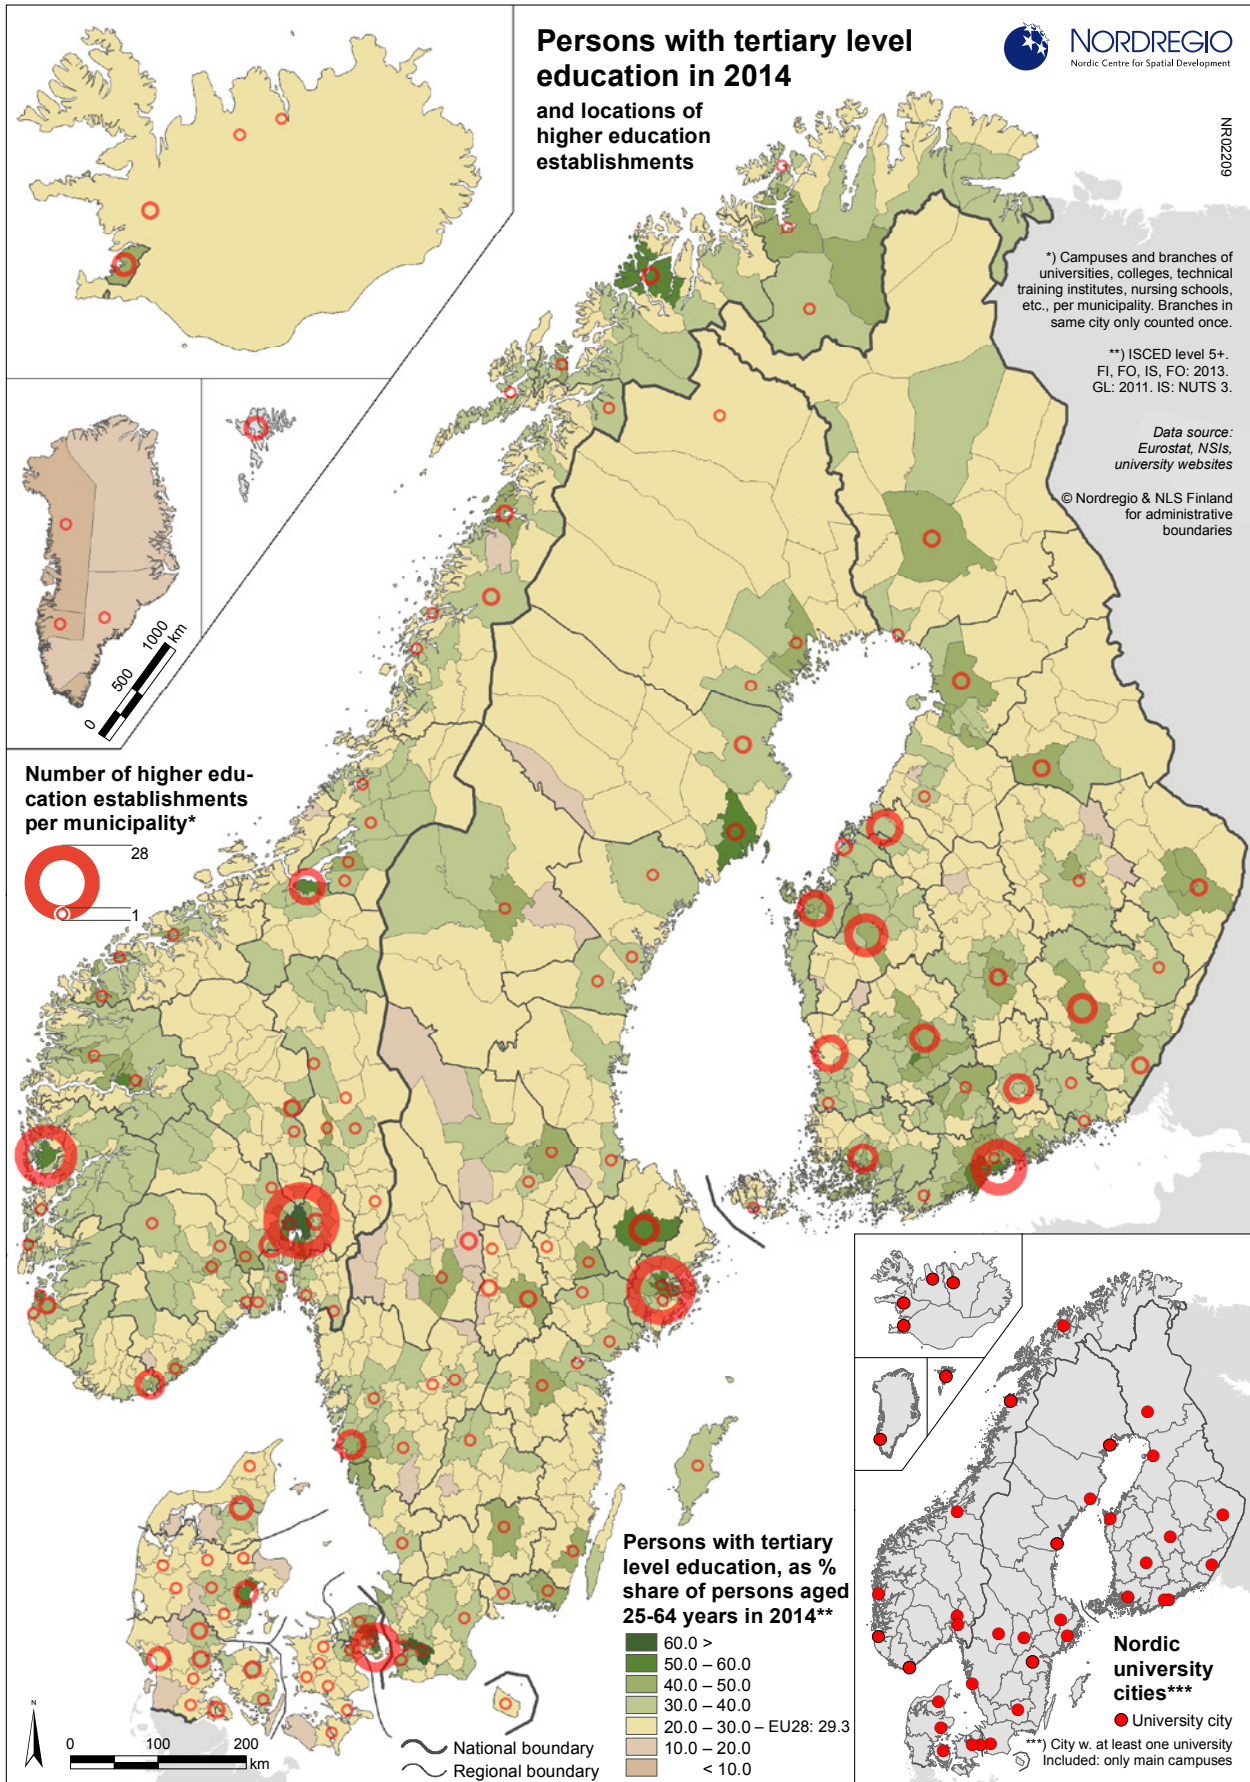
Persons with tertiary level education in 2014

and locations of higher education establishments

NORDREGIO
Nordic Centre for Spatial Development

NR02209

*) Campuses and branches of universities, colleges, technical training institutes, nursing schools, etc., per municipality. Branches in same city only counted once.

**) ISCED level 5+.
FI, FO, IS, FO: 2013.
GL: 2011. IS: NUTS 3.

Data source:
Eurostat, NSIs, university websites

© Nordregio & NLS Finland for administrative boundaries

0 500 1000 km

Number of higher education establishments per municipality*

28

1

Persons with tertiary level education, as % share of persons aged 25-64 years in 2014**

| | |
|---|---|
| | 60.0 > |
| | 50.0 – 60.0 |
| | 40.0 – 50.0 |
| | 30.0 – 40.0 |
| | 20.0 – 30.0 – EU28: 29.3 |
| | 10.0 – 20.0 |
| | < 10.0 |

N

0 100 200 km

National boundary
Regional boundary

Nordic university cities***

University city

***) City w. at least one university
Included: only main campuses